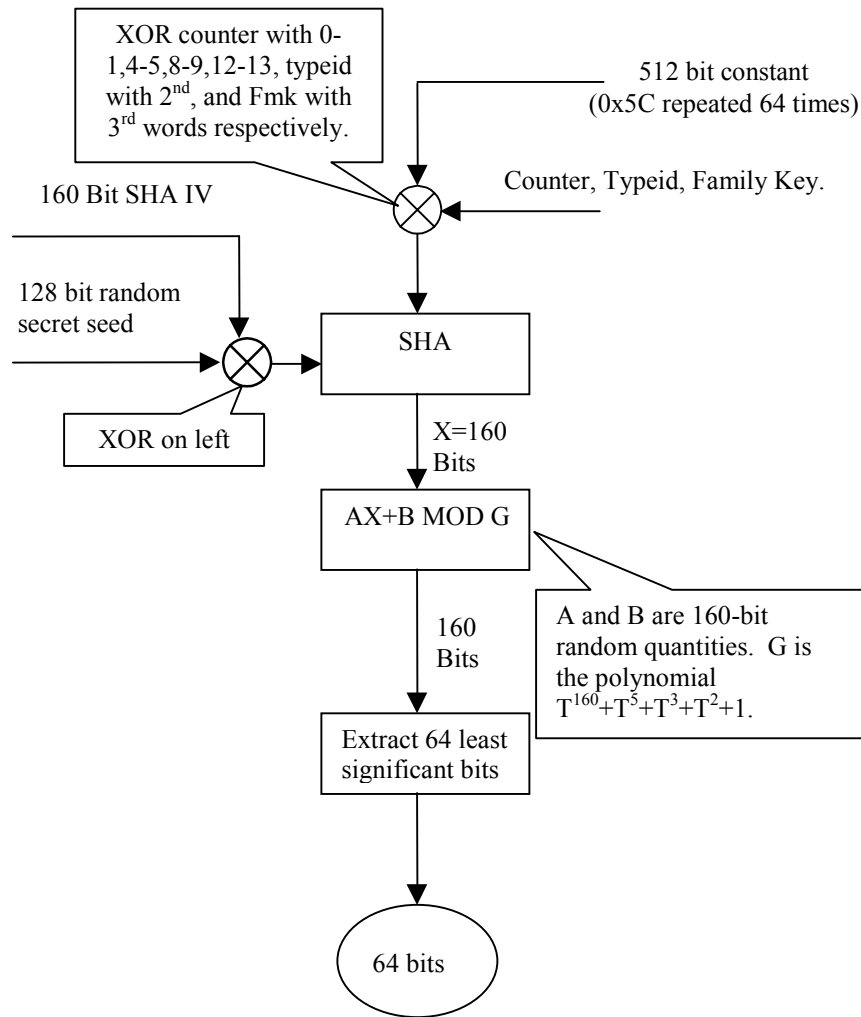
XOR counter with 0-1,4-5,8-9,12-13, typeid with 2$^{nd}$, and Fmk with 3$^{rd}$ words respectively.

512 bit constant (0x5C repeated 64 times)

160 Bit SHA IV

Counter, Typeid, Family Key.

128 bit random secret seed

SHA

XOR on left

X=160 Bits

AX+B MOD G

A and B are 160-bit random quantities. G is the polynomial $T^{160}+T^5+T^3+T^2+1$.

160 Bits

Extract 64 least significant bits

64 bits